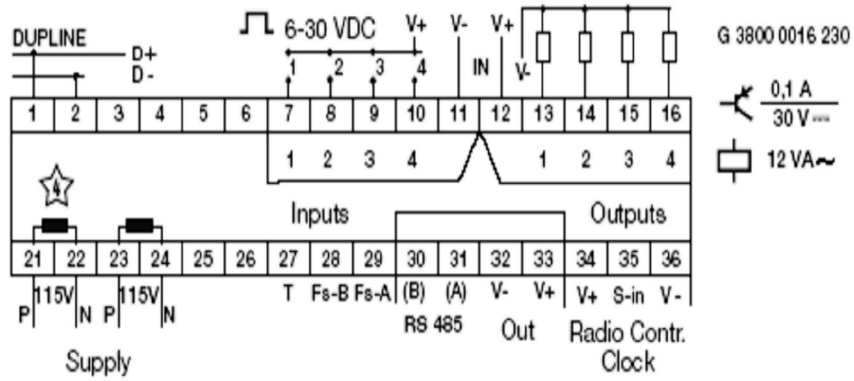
DUPLINE
D+
D-

6-30 VDC
V+ V- V+
1 2 3 4
IN
V-

G 3800 0016 230

0,1 A
30 V ⎓
12 VA~

| 1 | 2 | 3 | 4 | 5 | 6 | 7 | 8 | 9 | 10 | 11 | 12 | 13 | 14 | 15 | 16 |
|---|---|---|---|---|---|---|---|---|---|---|---|---|---|---|---|

1 2 3 4
1 2 3 4

4

Inputs
Outputs

| 21 | 22 | 23 | 24 | 25 | 26 | 27 | 28 | 29 | 30 | 31 | 32 | 33 | 34 | 35 | 36 |
|---|---|---|---|---|---|---|---|---|---|---|---|---|---|---|---|

P 115V N P 115V N
T Fs-B Fs-A (B) (A) V- V+ V+ S-in V-
RS 485
Out
Radio Contr. Clock

Supply